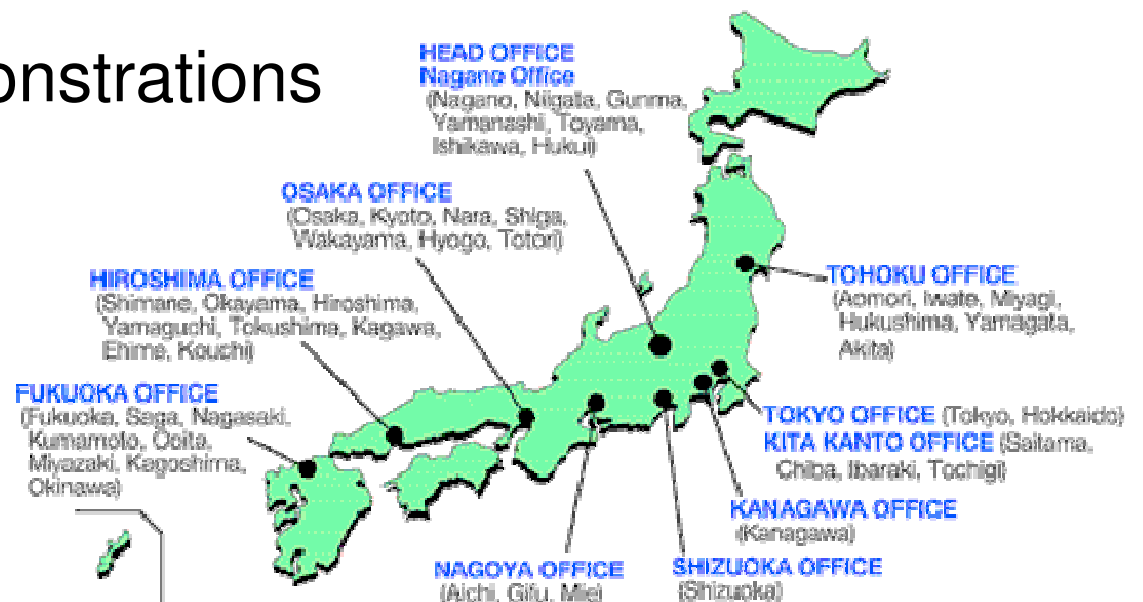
onstrations

HEAD OFFICE
Nagano Office
(Nagano, Niigata, Gunma, Yamanashi, Toyama, Ishikawa, Hukui)

OSAKA OFFICE
(Osaka, Kyoto, Nara, Shiga, Wakayama, Hyogo, Totori)

HIROSHIMA OFFICE
(Shimane, Okayama, Hiroshima, Yamaguchi, Tokushima, Kagawa, Ehime, Kouchi)

FUKUOKA OFFICE
(Fukuoka, Saga, Nagasaki, Kumamoto, Ooita, Miyazaki, Kagoshima, Okinawa)

TOHOKU OFFICE
(Aomori, Iwate, Miyagi, Hukushima, Yamagata, Akita)

TOKYO OFFICE (Tokyo, Hokkaido)
KITA KANTO OFFICE (Saitama, Chiba, Ibaraki, Tochigi)

KANAGAWA OFFICE
(Kanagawa)

NAGOYA OFFICE
(Aichi, Gifu, Miei

SHIZUOKA OFFICE
(Shizuoka)